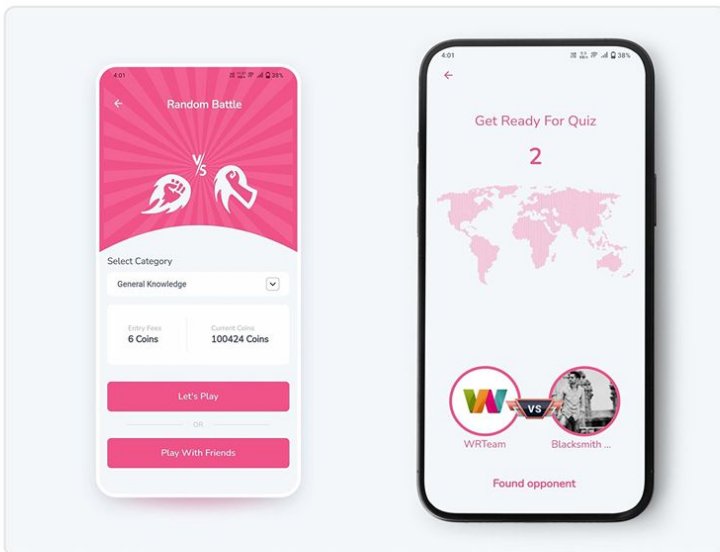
4:01 38%

Random Battle

VS

Select Category

General Knowledge

Entry Fees
6 Coins

Current Coins
100424 Coins

Let's Play

OR

Play With Friends

4:01 38%

Get Ready For Quiz

2

VS

WRTeam

Blacksmith ...

Found opponent